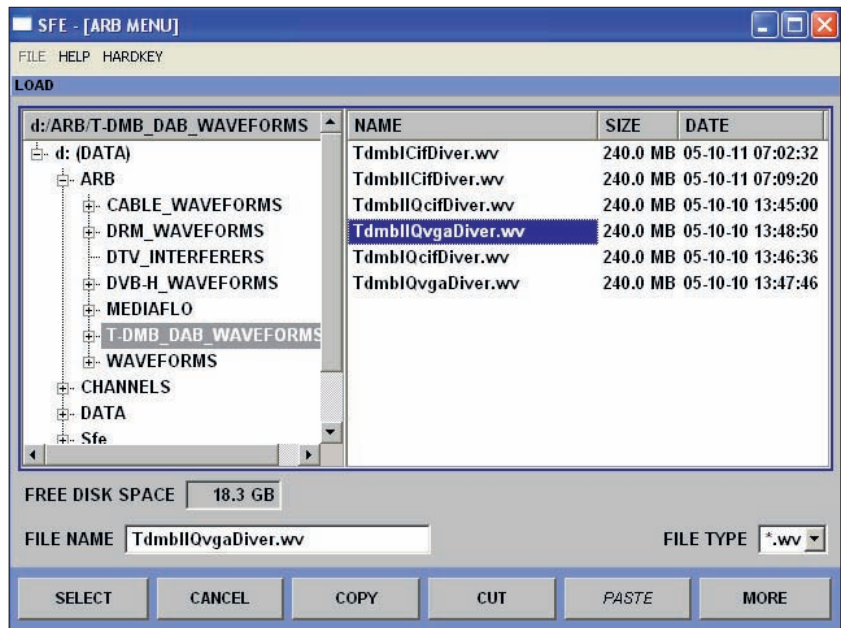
SFE - [ARB MENU]

FILE HELP HARDKEY

LOAD

d:/ARB/T-DMB_DAB_WAVEFORMS

d: (DATA)
ARB
CABLE_WAVEFORMS
DRM_WAVEFORMS
DTV_INTERFERERS
DVB-H_WAVEFORMS
MEDIAFLO
T-DMB_DAB_WAVEFORMS
WAVEFORMS
CHANNELS
DATA
Sfe

| NAME | SIZE | DATE |
|---|---|---|
| TdmbICifDiver.wv | 240.0 MB | 05-10-11 07:02:32 |
| TdmbIICifDiver.wv | 240.0 MB | 05-10-11 07:09:20 |
| TdmbIIQcifDiver.wv | 240.0 MB | 05-10-10 13:45:00 |
| TdmbIIQvgaDiver.wv | 240.0 MB | 05-10-10 13:48:50 |
| TdmbIQcifDiver.wv | 240.0 MB | 05-10-10 13:46:36 |
| TdmbIQvgaDiver.wv | 240.0 MB | 05-10-10 13:47:46 |

FREE DISK SPACE 18.3 GB

FILE NAME TdmbIIQvgaDiver.wv

FILE TYPE *.wv

SELECT CANCEL COPY CUT PASTE MORE